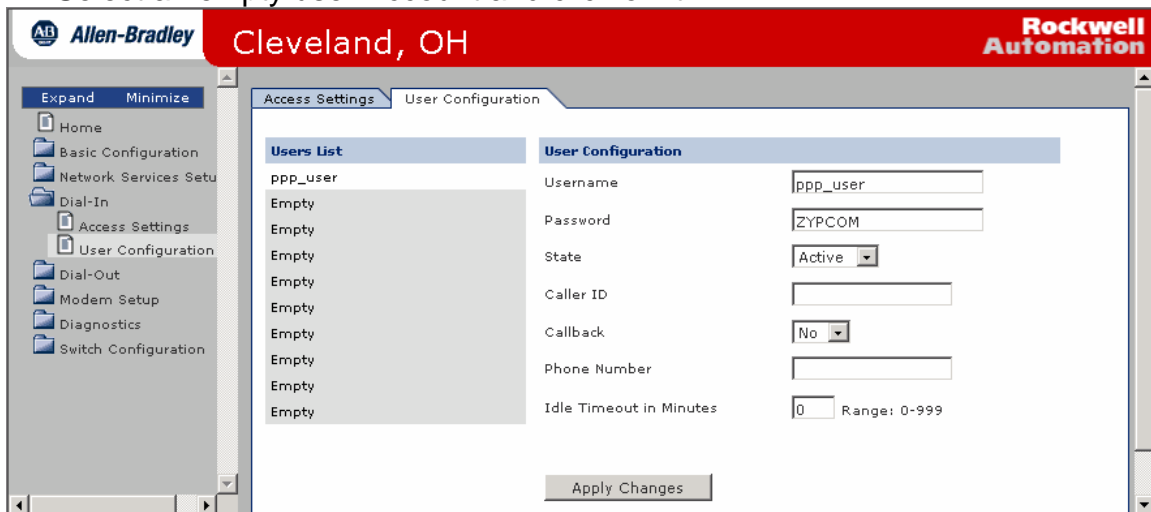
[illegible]

AB Allen-Bradley

Cleveland, OH

Rockwell Automation

Expand Minimize

Home
Basic Configuration
Network Services Setu
Dial-In
Access Settings
User Configuration
Dial-Out
Modem Setup
Diagnostics
Switch Configuration

Access Settings | User Configuration

Users List
ppp_user
Empty
Empty
Empty
Empty
Empty
Empty
Empty
Empty
Empty

User Configuration

| | |
|---|---|
| Username | ppp_user |
| Password | ZYPCOM |
| State | Active |
| Caller ID | |
| Callback | No |
| Phone Number | |
| Idle Timeout in Minutes | 0 Range: 0-999 |

Apply Changes